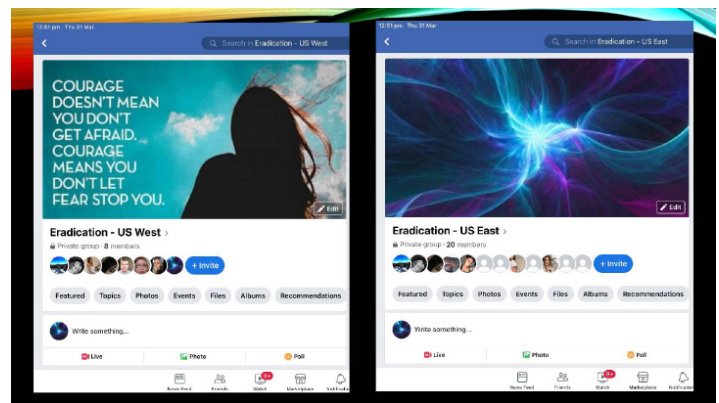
12:01 pm Thu 31 Mar

Search in Eradication - US West

COURAGE DOESN'T MEAN YOU DON'T GET AFRAID. COURAGE MEANS YOU DON'T LET FEAR STOP YOU.

Edit

Eradication - US West

Private group · 8 members

+ Invite

Featured Topics Photos Events Files Albums Recommendations

Write something...

Live Photo Poll

News Feed Friends Watch Marketplace Notifications

12:01 pm Thu 31 Mar

Search in Eradication - US East

Edit

Eradication - US East

Private group · 20 members

+ Invite

Featured Topics Photos Events Files Albums Recommendations

Write something...

Live Photo Poll

News Feed Friends Watch Marketplace Notifications